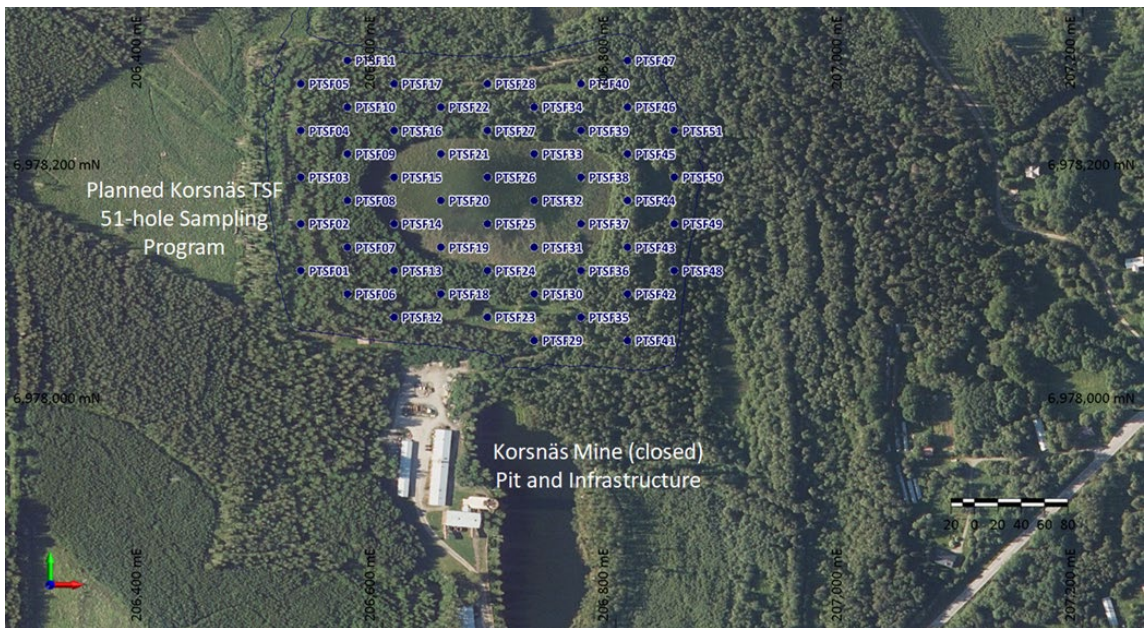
206,400 mE
206,600 mE
206,800 mE
207,000 mE
207,200 mE

PTSF11
PTSF47
PTSF05
PTSF17
PTSF28
PTSF40
PTSF10
PTSF22
PTSF34
PTSF46
PTSF04
PTSF16
PTSF27
PTSF39
PTSF51
PTSF09
PTSF21
PTSF33
PTSF45
PTSF03
PTSF15
PTSF26
PTSF38
PTSF50
PTSF08
PTSF20
PTSF32
PTSF44
PTSF02
PTSF14
PTSF25
PTSF37
PTSF49
PTSF07
PTSF19
PTSF31
PTSF43
PTSF01
PTSF13
PTSF24
PTSF36
PTSF48
PTSF06
PTSF18
PTSF30
PTSF42
PTSF12
PTSF23
PTSF35
PTSF29
PTSF41

6,978,200 mN
6,978,200 mN

Planned Korsnäs TSF 51-hole Sampling Program

6,978,000 mN
6,978,000 mN

Korsnäs Mine (closed) Pit and Infrastructure

20 0 20 40 60 80

206,400 mE
206,600 mE
206,800 mE
207,000 mE
207,200 mE